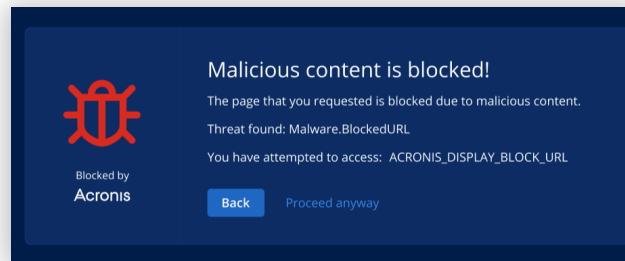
Blocked by
Acronis

Malicious content is blocked!

The page that you requested is blocked due to malicious content.

Threat found: Malware.BlockedURL

You have attempted to access: ACRONIS_DISPLAY_BLOCK_URL

Back
Proceed anyway